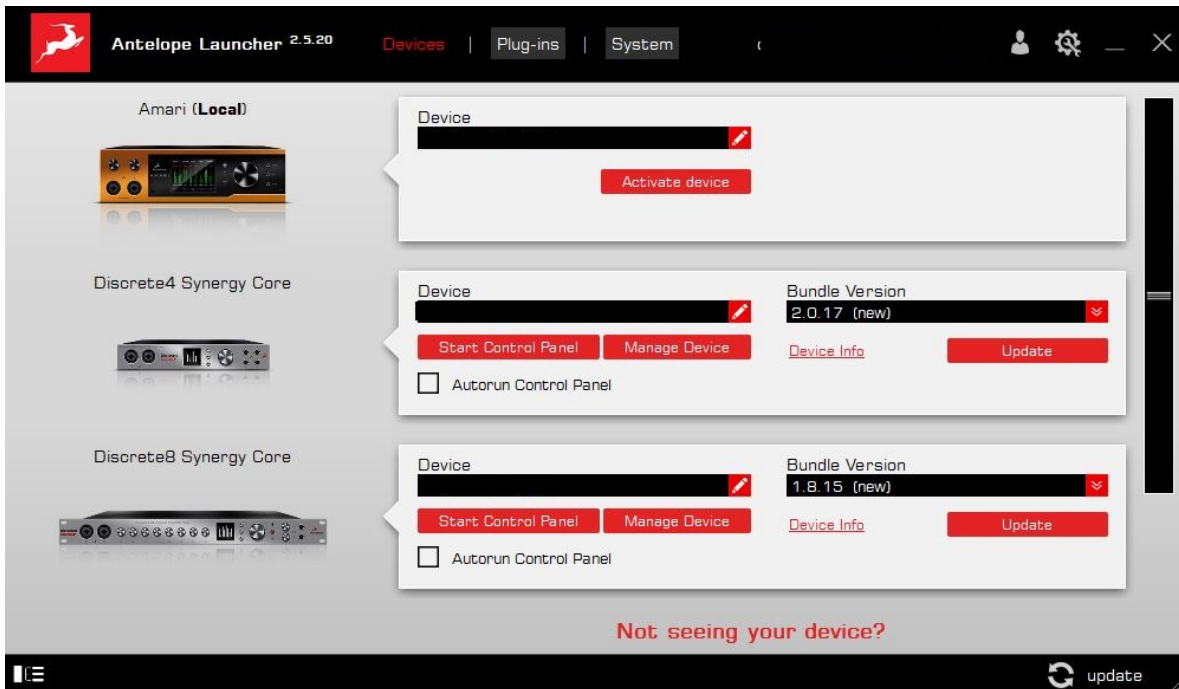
Antelope Launcher $^{2.5.20}$ Devices | Plug-ins | System

Amari (Local)

Device

Activate device

Discrete4 Synergy Core

Device

Bundle Version

2.0.17 (new)

Start Control Panel

Manage Device

Device Info

Update

Autorun Control Panel

Discrete8 Synergy Core

Device

Bundle Version

1.8.15 (new)

Start Control Panel

Manage Device

Device Info

Update

Autorun Control Panel

Not seeing your device?

update